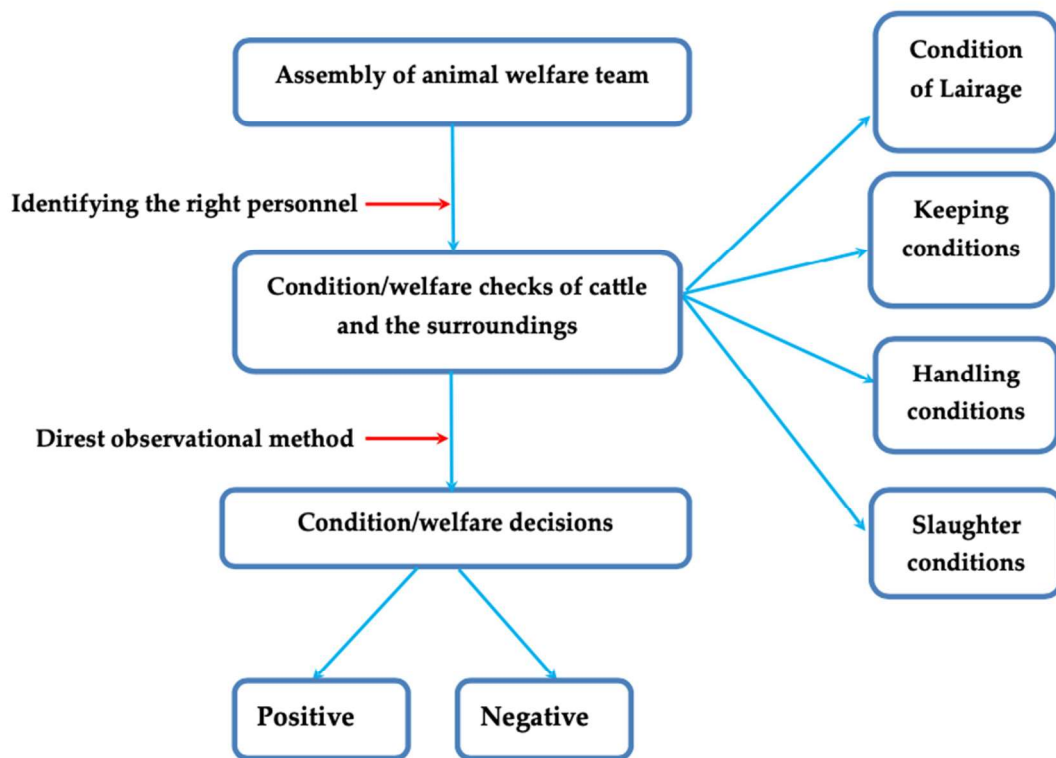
Assembly of animal welfare team

Identifying the right personnel

Condition/welfare checks of cattle and the surroundings

Direst observational method

Condition/welfare decisions

Positive

Negative

Condition of Lairage

Keeping conditions

Handling conditions

Slaughter conditions